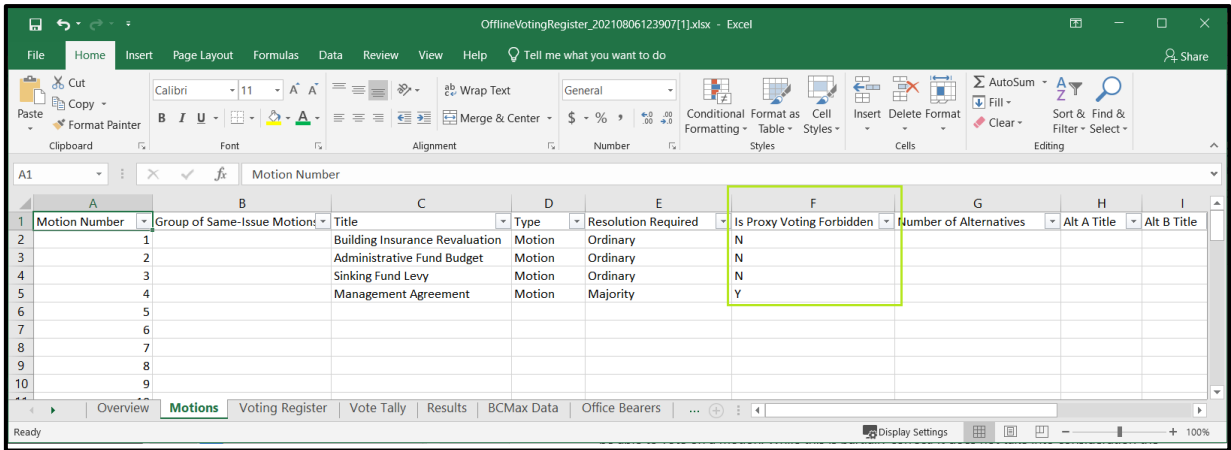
OfflineVotingRegister_20210806123907[1].xlsx - Excel

File Home Insert Page Layout Formulas Data Review View Help Tell me what you want to do Share

Paste Cut Copy Format Painter Clipboard
Calibri 11 A A B I U A Font
Wrap Text Merge & Center Alignment
General $ % , .00 .0 Number
Conditional Formatting Format as Table Cell Styles Styles
Insert Delete Format Cells
AutoSum Fill Clear Sort & Filter Find & Select Editing

A1 Motion Number

| | A | B | C | D | E | F | G | H | I |
|---|---|---|---|---|---|---|---|---|---|
| 1 | Motion Number | Group of Same-Issue Motions | Title | Type | Resolution Required | Is Proxy Voting Forbidden | Number of Alternatives | Alt A Title | Alt B Title |
| 2 | 1 | | Building Insurance Revaluation | Motion | Ordinary | N | | | |
| 3 | 2 | | Administrative Fund Budget | Motion | Ordinary | N | | | |
| 4 | 3 | | Sinking Fund Levy | Motion | Ordinary | N | | | |
| 5 | 4 | | Management Agreement | Motion | Majority | Y | | | |
| 6 | 5 | | | | | | | | |
| 7 | 6 | | | | | | | | |
| 8 | 7 | | | | | | | | |
| 9 | 8 | | | | | | | | |
| 10 | 9 | | | | | | | | |

Overview Motions Voting Register Vote Tally Results BCMax Data Office Bearers ...

Ready Display Settings 100%